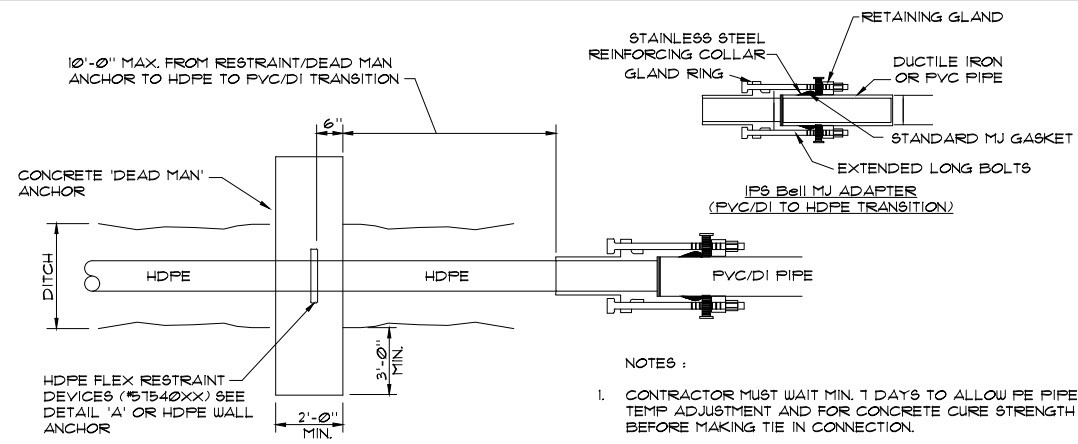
10'-0" MAX. FROM RESTRAINT/DEAD MAN ANCHOR TO HDPE TO PVC/DI TRANSITION

STAINLESS STEEL REINFORCING COLLAR

RETAINING GLAND

GLAND RING

DUCTILE IRON OR PVC PIPE

STANDARD MJ GASKET

EXTENDED LONG BOLTS

IPS Bell MJ ADAPTER (PVC/DI TO HDPE TRANSITION)

6"

CONCRETE 'DEAD MAN' ANCHOR

DITCH

HDPE

HDPE

PVC/DI PIPE

3'-0" MIN.

HDPE FLEX RESTRAINT DEVICES (#57540XX) SEE DETAIL 'A' OR HDPE WALL ANCHOR

2'-0" MIN.

NOTES :

1. CONTRACTOR MUST WAIT MIN. 7 DAYS TO ALLOW PE PIPE TEMP ADJUSTMENT AND FOR CONCRETE CURE STRENGTH BEFORE MAKING TIE IN CONNECTION.